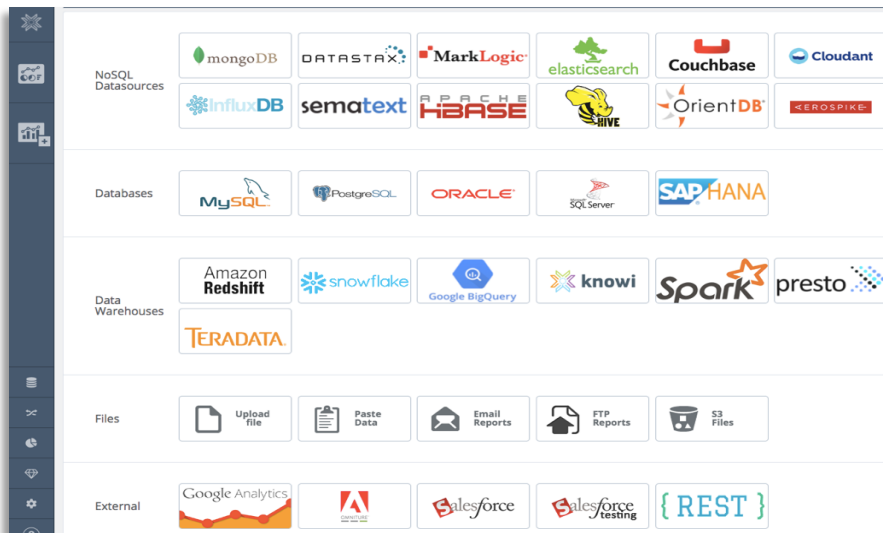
NoSQL Datasources

mongoDB
DATASTAX
MarkLogic
elasticsearch
Couchbase
Cloudant
InfluxDB
sematext
APACHE HBASE
HIVE
OrientDB
AEROSPIKE

Databases

MySQL
PostgreSQL
ORACLE
SQL Server
SAP HANA

Data Warehouses

Amazon Redshift
snowflake
Google BigQuery
knowi
Spark
presto
TERADATA

Files

Upload file
Paste Data
Email Reports
FTP Reports
S3 Files

External

Google Analytics
Omniture
salesforce
salesforce testing
{ REST }